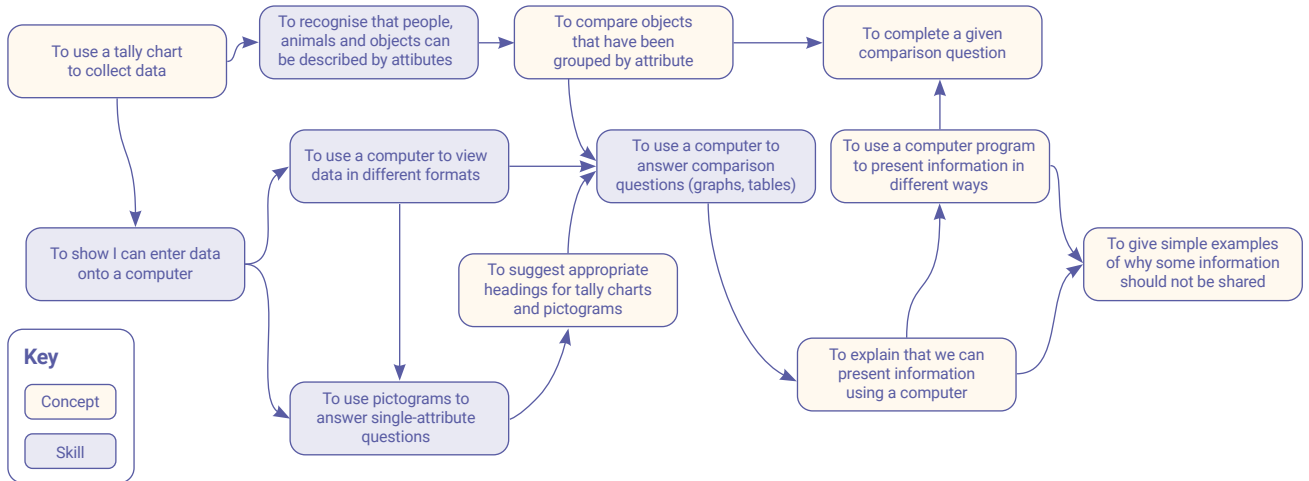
To use a tally chart to collect data

To recognise that people, animals and objects can be described by attibutes

To compare objects that have been grouped by attribute

To complete a given comparison question

To use a computer to view data in different formats

To use a computer to answer comparison questions (graphs, tables)

To use a computer program to present information in different ways

To show I can enter data onto a computer

To suggest appropriate headings for tally charts and pictograms

To give simple examples of why some information should not be shared

To explain that we can present information using a computer

To use pictograms to answer single-attribute questions

Key

Concept

Skill